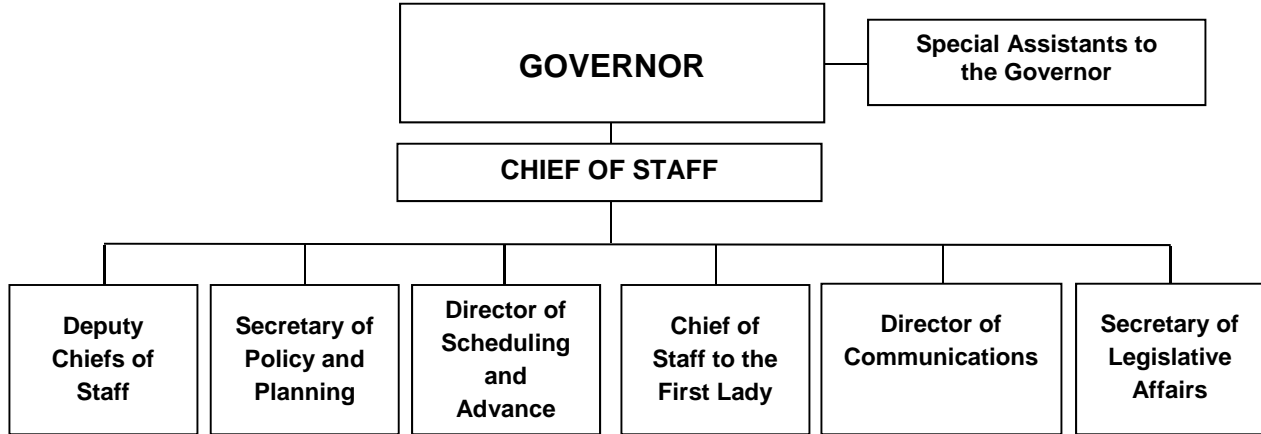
GOVERNOR

Special Assistants to the Governor

CHIEF OF STAFF

Deputy Chiefs of Staff

Secretary of Policy and Planning

Director of Scheduling and Advance

Chief of Staff to the First Lady

Director of Communications

Secretary of Legislative Affairs